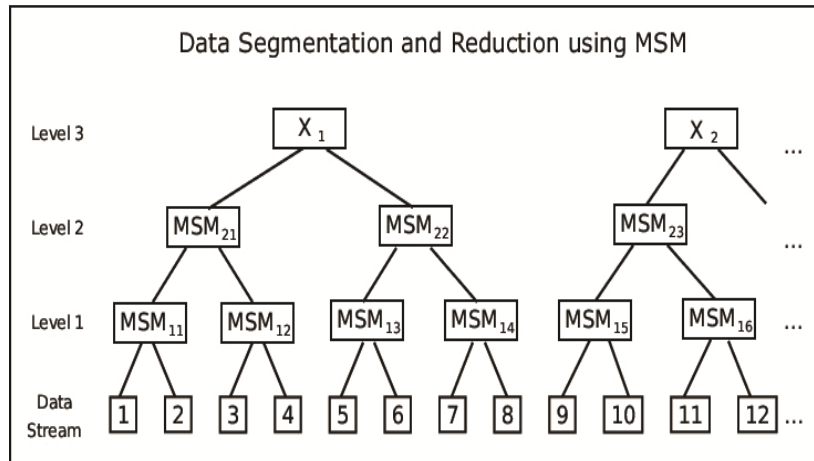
Data Segmentation and Reduction using MSM

Level 3
$X_1$
$X_2$
...

Level 2
$MSM_{21}$
$MSM_{22}$
$MSM_{23}$
...

Level 1
$MSM_{11}$
$MSM_{12}$
$MSM_{13}$
$MSM_{14}$
$MSM_{15}$
$MSM_{16}$
...

Data Stream
1
2
3
4
5
6
7
8
9
10
11
12
...